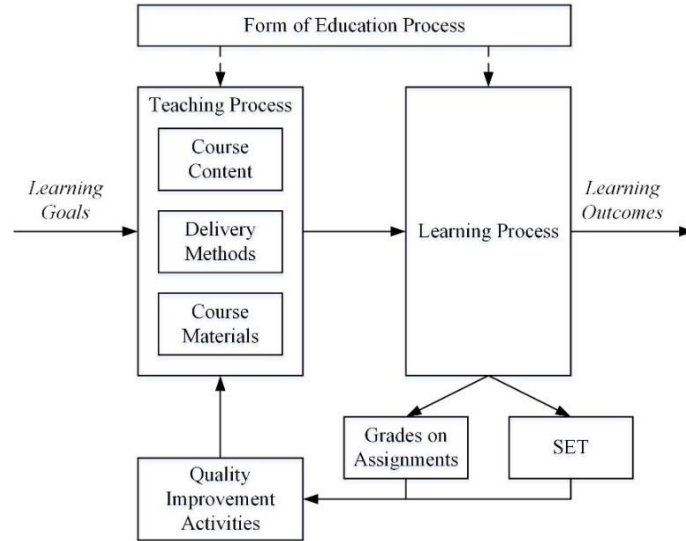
Form of Education Process

Teaching Process

Course Content

Delivery Methods

Course Materials

Learning Goals

Learning Process

Learning Outcomes

Grades on Assignments

SET

Quality Improvement Activities